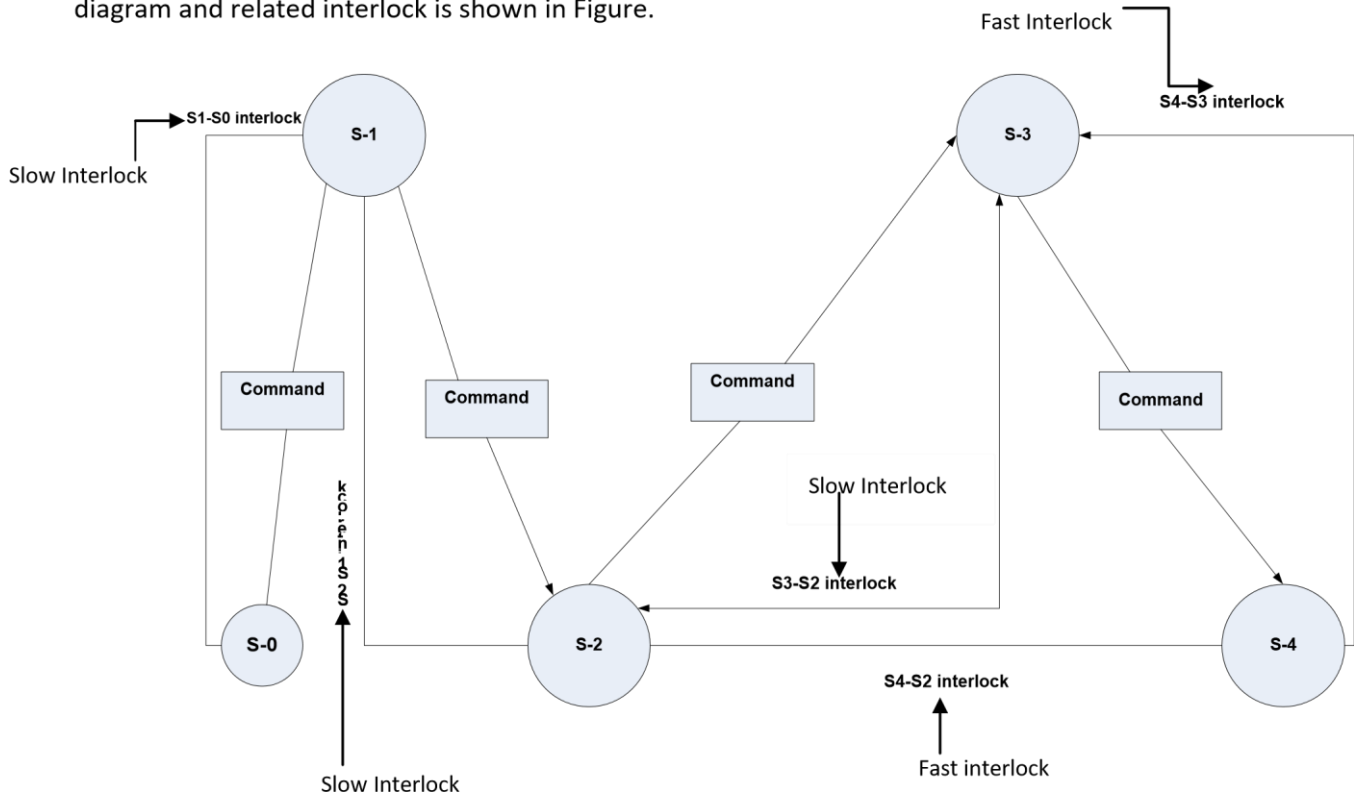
diagram and related interlock is shown in Figure.

Fast Interlock

S4-S3 interlock

S1-S0 interlock

S-1

Slow Interlock

S-3

Command

Command

Command

Command

Slow Interlock

S2-S1 interlock

S3-S2 interlock

S-0

S-2

S-4

S4-S2 interlock

Slow Interlock

Fast interlock